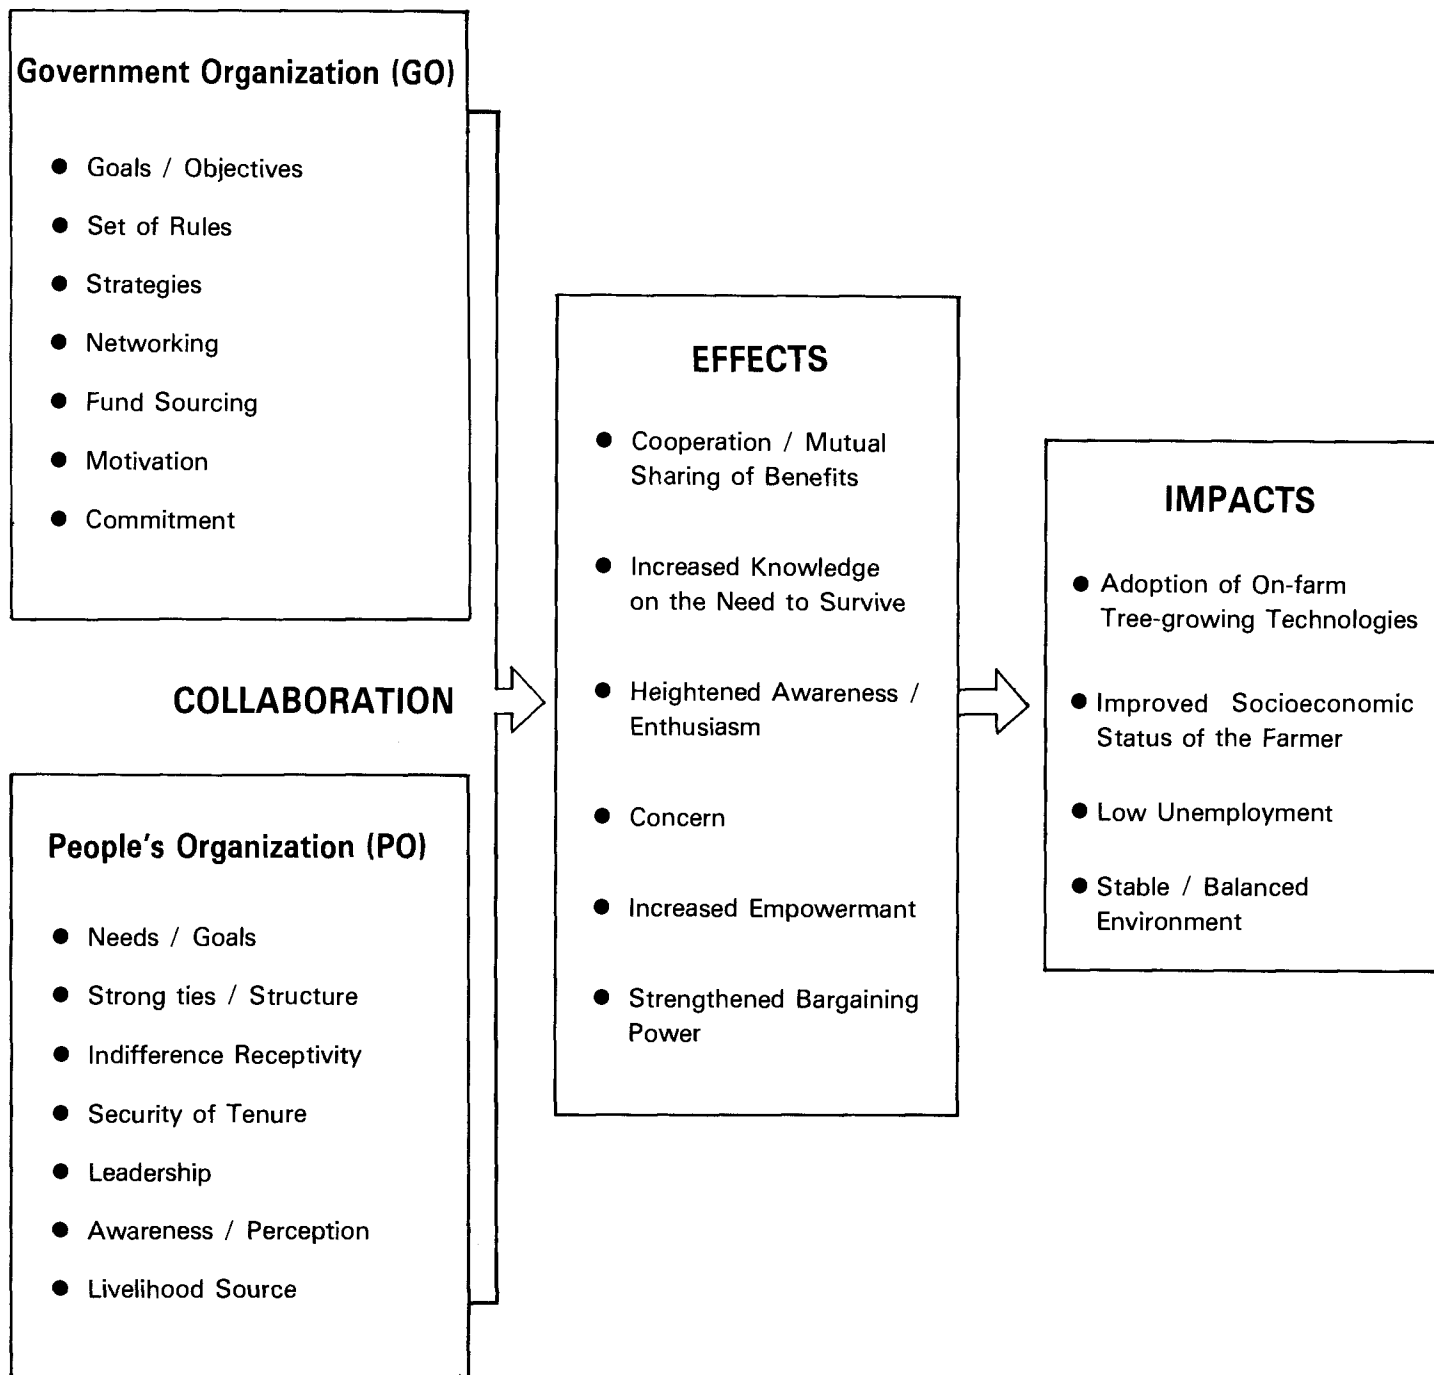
Government Organization (GO)

- Goals / Objectives
- Set of Rules
- Strategies
- Networking
- Fund Sourcing
- Motivation
- Commitment

COLLABORATION

People's Organization (PO)

- Needs / Goals
- Strong ties / Structure
- Indifference Receptivity
- Security of Tenure
- Leadership
- Awareness / Perception
- Livelihood Source

EFFECTS

- Cooperation / Mutual Sharing of Benefits
- Increased Knowledge on the Need to Survive
- Heightened Awareness / Enthusiasm
- Concern
- Increased Empowermant
- Strengthened Bargaining Power

IMPACTS

- Adoption of On-farm Tree-growing Technologies
- Improved Socioeconomic Status of the Farmer
- Low Unemployment
- Stable / Balanced Environment